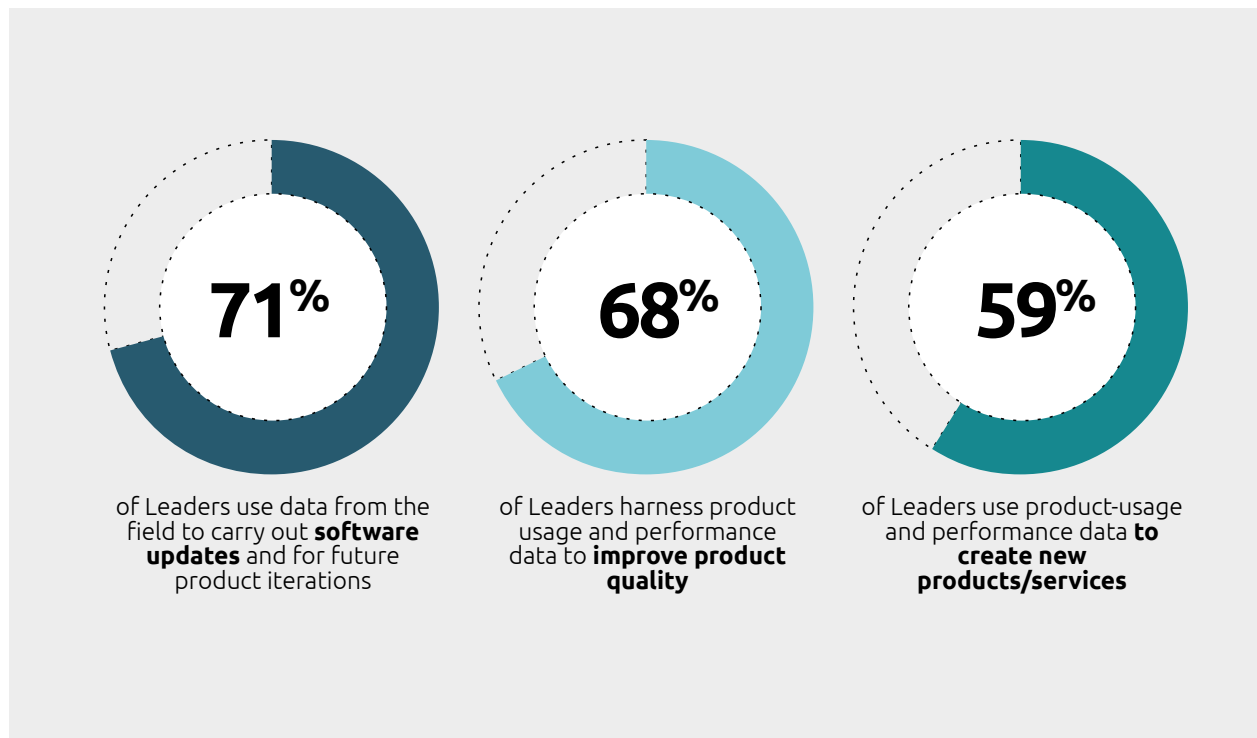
71%

of Leaders use data from the field to carry out **software updates** and for future product iterations

68%

of Leaders harness product usage and performance data to **improve product quality**

59%

of Leaders use product-usage and performance data **to create new products/services**